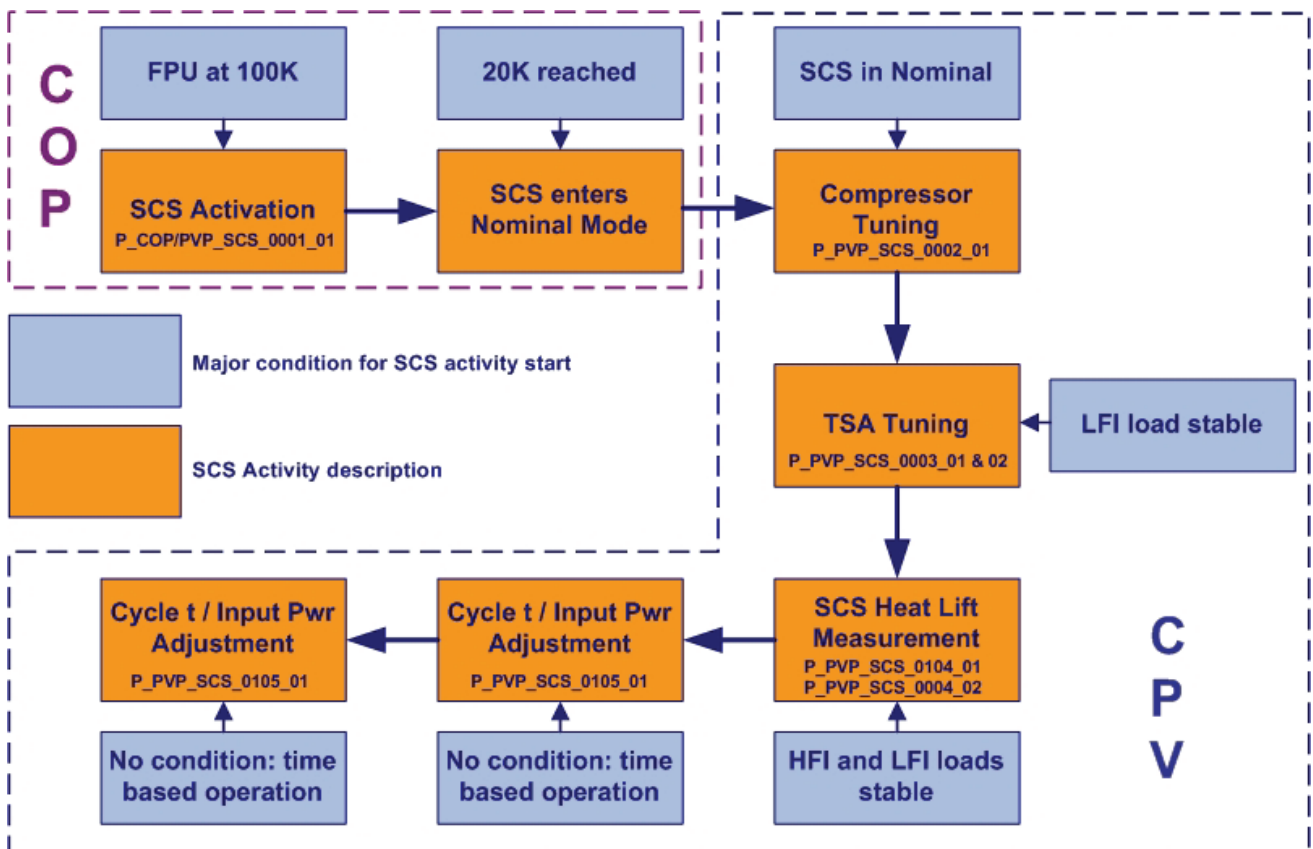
C
O
P

FPU at 100K

SCS Activation
P_COP/PVP_SCS_0001_01

20K reached

SCS enters Nominal Mode

SCS in Nominal

Compressor Tuning
P_PVP_SCS_0002_01

Major condition for SCS activity start

SCS Activity description

TSA Tuning
P_PVP_SCS_0003_01 & 02

LFI load stable

Cycle t / Input Pwr Adjustment
P_PVP_SCS_0105_01

Cycle t / Input Pwr Adjustment
P_PVP_SCS_0105_01

SCS Heat Lift Measurement
P_PVP_SCS_0104_01
P_PVP_SCS_0004_02

C
P
V

No condition: time based operation

No condition: time based operation

HFI and LFI loads stable